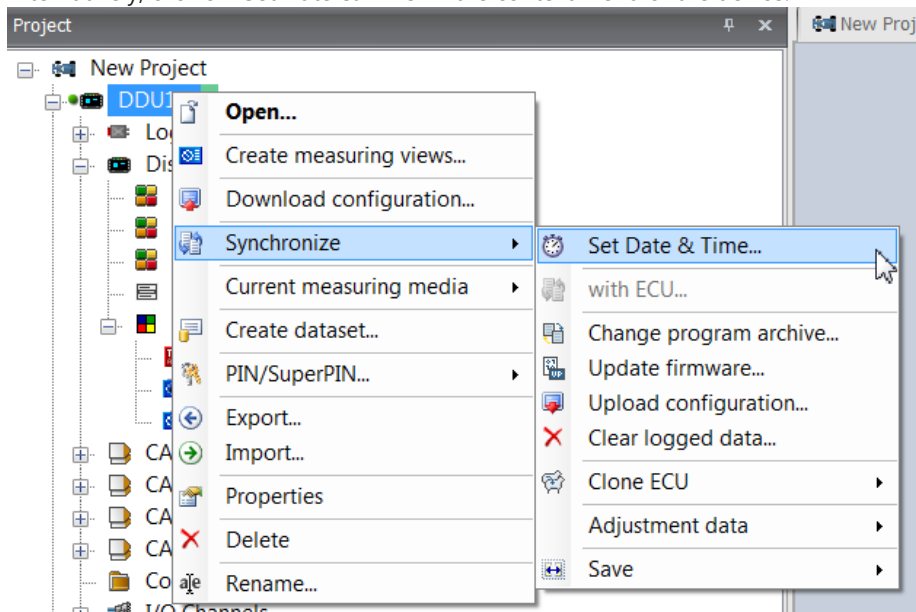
Project

New Proj

New Project

DDU1

Lo

Dis

CA

CA

CA

CA

Co

I/O Channels

Open...

Create measuring views...

Download configuration...

Synchronize

Current measuring media

Create dataset...

PIN/SuperPIN...

Export...

Import...

Properties

Delete

Rename...

Set Date & Time...

with ECU...

Change program archive...

Update firmware...

Upload configuration...

Clear logged data...

Clone ECU

Adjustment data

Save